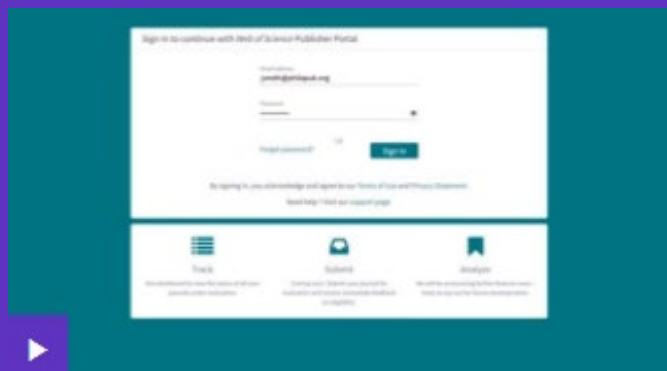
Sign in to continue with Web of Science Publisher Portal

Email address
jsmith@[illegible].org

Password
••••••••••

Forgot password?

Sign in

By signing in, you acknowledge and agree to our Terms of Use and Privacy Statement.

Need help? Visit our support page

Track
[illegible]

Submit
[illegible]

Analyze
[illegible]